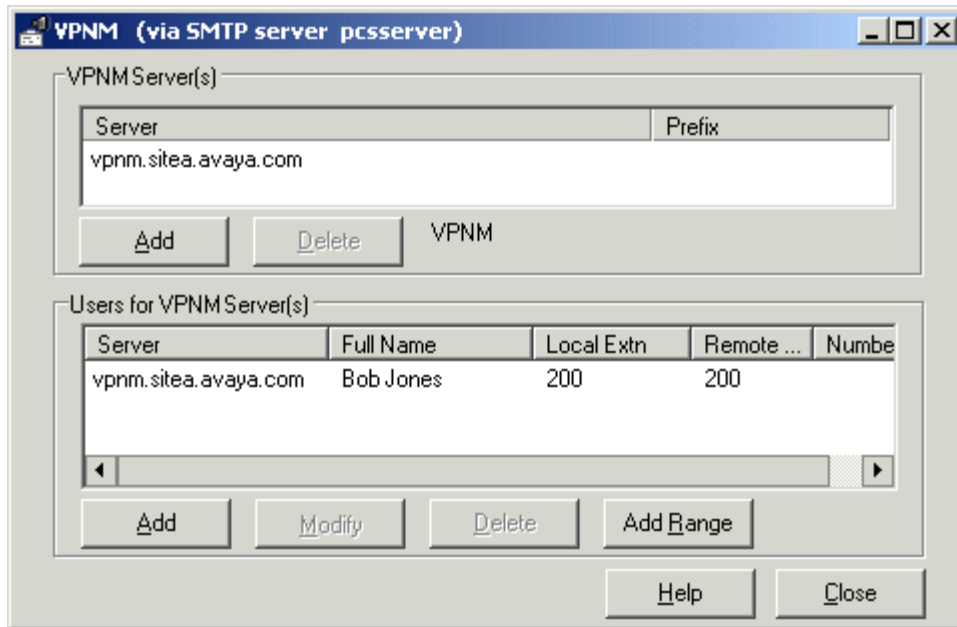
VPNM (via SMTP server pcsserver)

VPNM Server(s)

| Server | Prefix |
|---|---|
| vpnm.sitea.avaya.com | |

Add Delete VPNM

Users for VPNM Server(s)

| Server | Full Name | Local Extn | Remote ... | Numbe |
|---|---|---|---|---|
| vpnm.sitea.avaya.com | Bob Jones | 200 | 200 | |

Add Modify Delete Add Range

Help Close